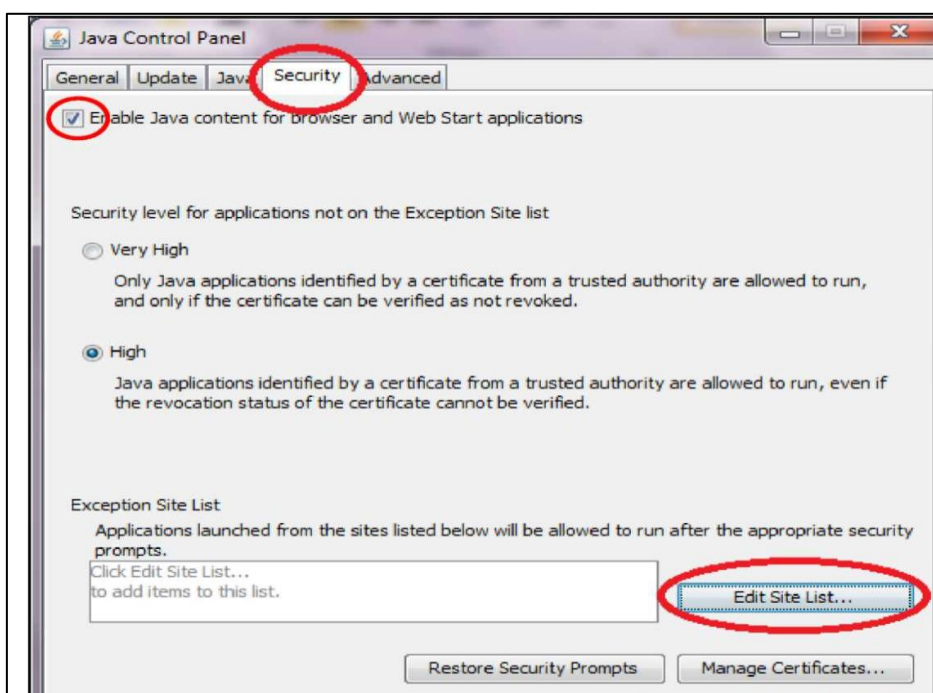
Java Control Panel

General | Update | Java | Security | Advanced

Enable Java content for browser and Web Start applications

Security level for applications not on the Exception Site list

Very High

Only Java applications identified by a certificate from a trusted authority are allowed to run, and only if the certificate can be verified as not revoked.

High

Java applications identified by a certificate from a trusted authority are allowed to run, even if the revocation status of the certificate cannot be verified.

Exception Site List

Applications launched from the sites listed below will be allowed to run after the appropriate security prompts.

Click Edit Site List...
to add items to this list.

Edit Site List...

Restore Security Prompts

Manage Certificates...